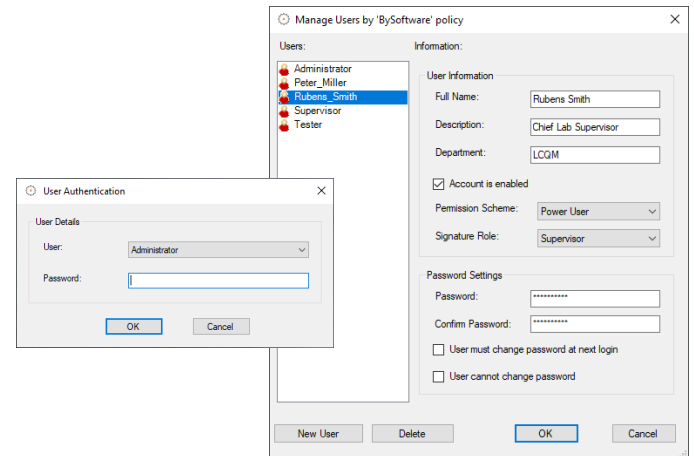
Manage Users by 'BySoftware' policy

Users:
Administrator
Peter_Miller
Rubens_Smith
Supervisor
Tester

Information:

User Information
Full Name: Rubens Smith
Description: Chief Lab Supervisor
Department: LCQM
Account is enabled
Permission Scheme: Power User
Signature Role: Supervisor

Password Settings
Password: ***********
Confirm Password: ***********
User must change password at next login
User cannot change password

New User
Delete
OK
Cancel

User Authentication

User Details
User: Administrator
Password:

OK
Cancel